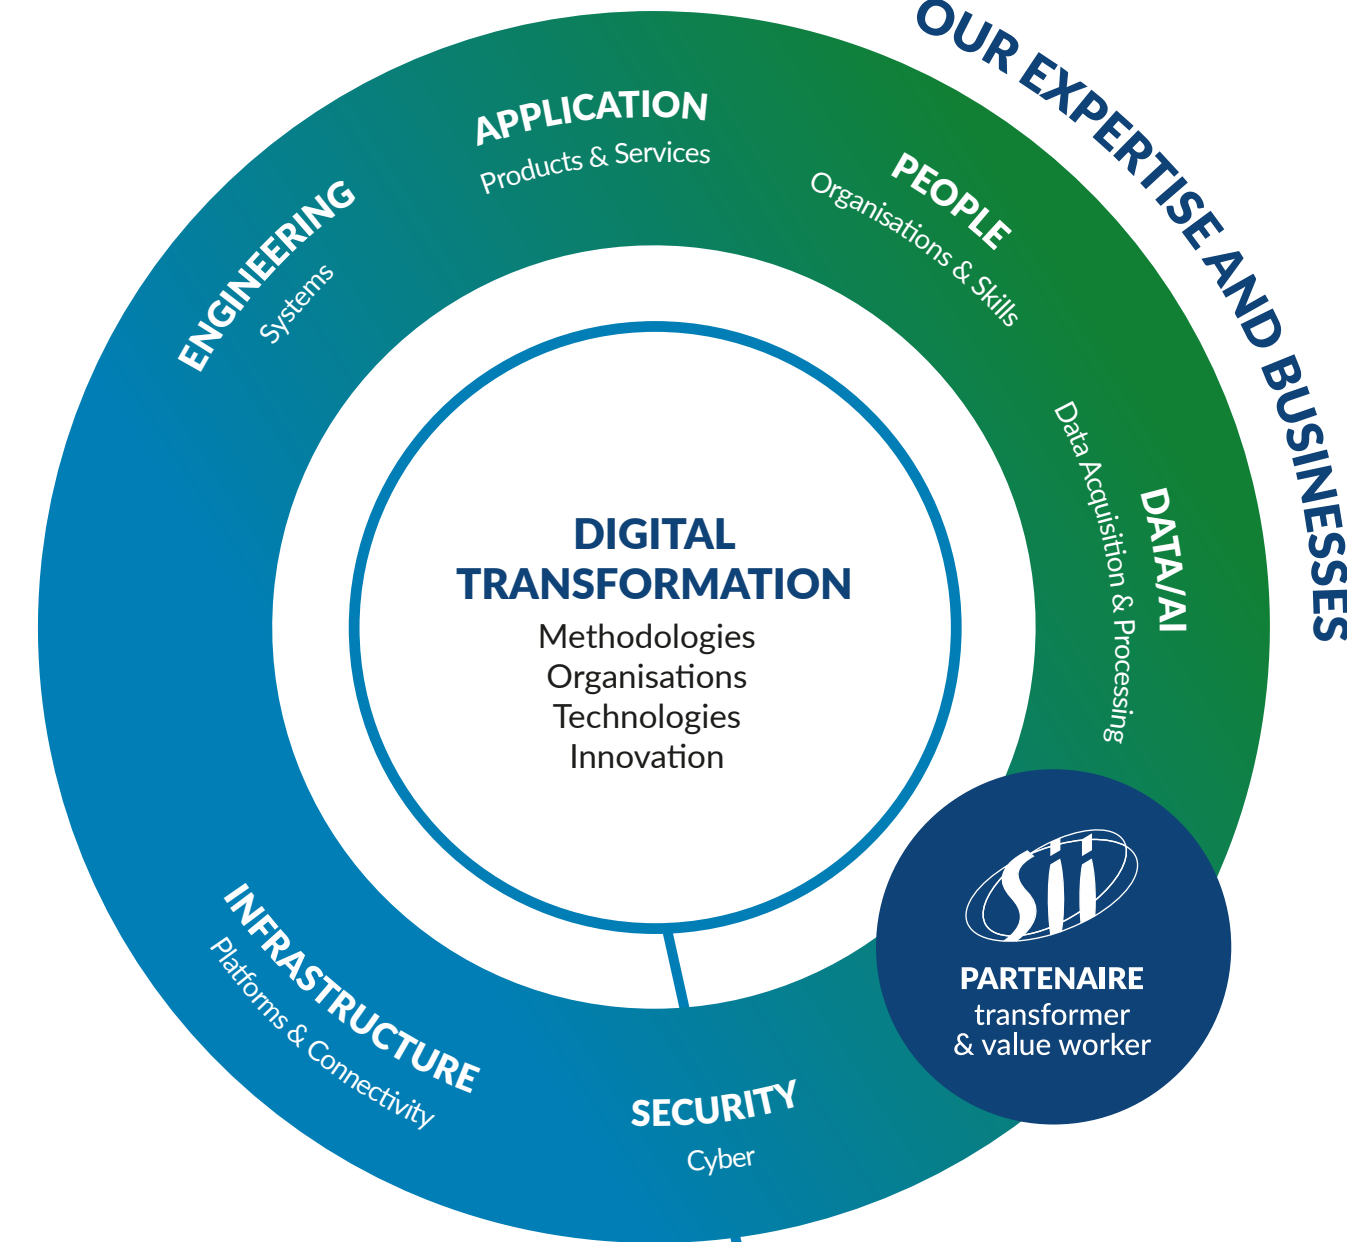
OUR EXPERTISE AND BUSINESSES

APPLICATION
Products & Services

PEOPLE
Organisations & Skills

ENGINEERING
Systems

DATA/AI
Data Acquisition & Processing

DIGITAL TRANSFORMATION
Methodologies
Organisations
Technologies
Innovation

INFRASTRUCTURE
Platforms & Connectivity

SECURITY
Cyber

Sii
PARTENAIRE
transformer
& value worker